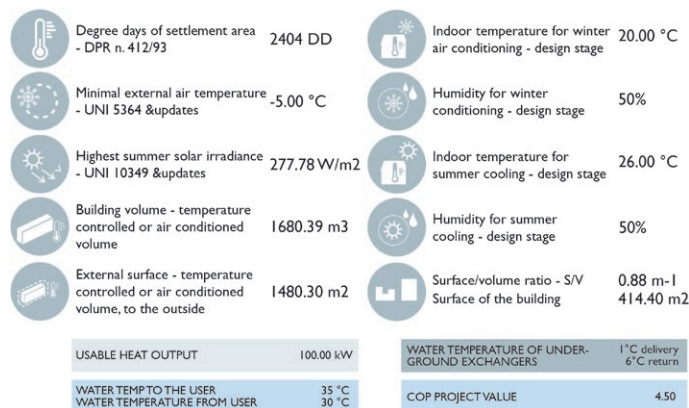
Degree days of settlement area - DPR n. 412/93 2404 DD

Minimal external air temperature - UNI 5364 &updates -5.00 °C

Highest summer solar irradiance - UNI 10349 &updates 277.78 W/m2

Building volume - temperature controlled or air conditioned volume 1680.39 m3

External surface - temperature controlled or air conditioned volume, to the outside 1480.30 m2

Indoor temperature for winter air conditioning - design stage 20.00 °C

Humidity for winter conditioning - design stage 50%

Indoor temperature for summer cooling - design stage 26.00 °C

Humidity for summer cooling - design stage 50%

Surface/volume ratio - S/V 0.88 m-1
Surface of the building 414.40 m2

USABLE HEAT OUTPUT 100.00 kW

WATER TEMP TO THE USER 35 °C
WATER TEMPERATURE FROM USER 30 °C

WATER TEMPERATURE OF UNDERGROUND EXCHANGERS 1°C delivery 6°C return

COP PROJECT VALUE 4.50